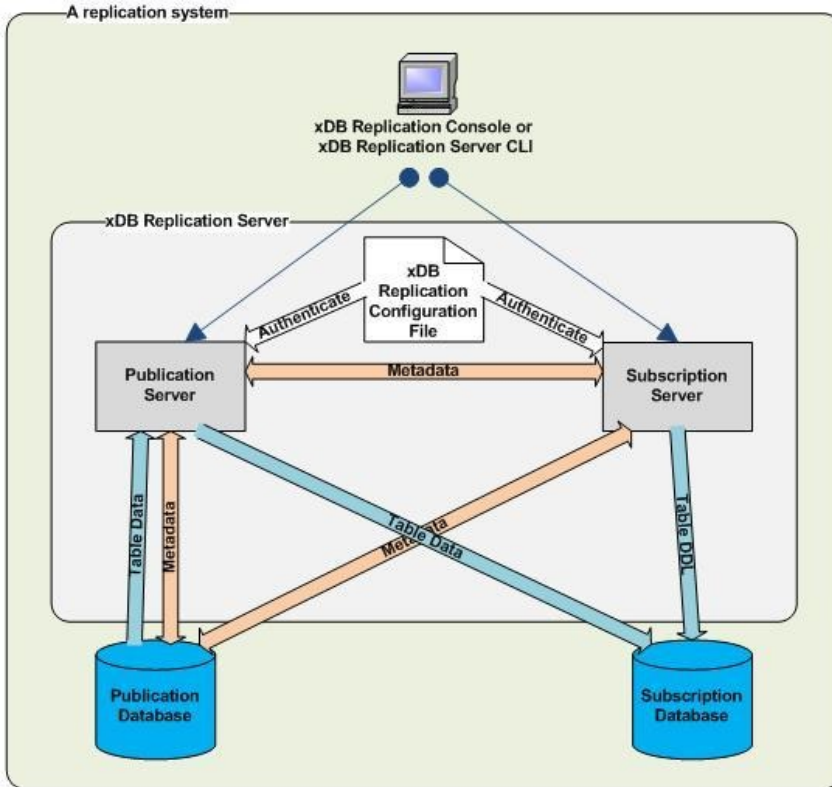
A replication system

xDB Replication Console or xDB Replication Server CLI

xDB Replication Server

xDB Replication Configuration File

Authenticate

Authenticate

Publication Server

Metadata

Subscription Server

Table Data

Metadata

Table Data

Metadata

Table DDL

Publication Database

Subscription Database